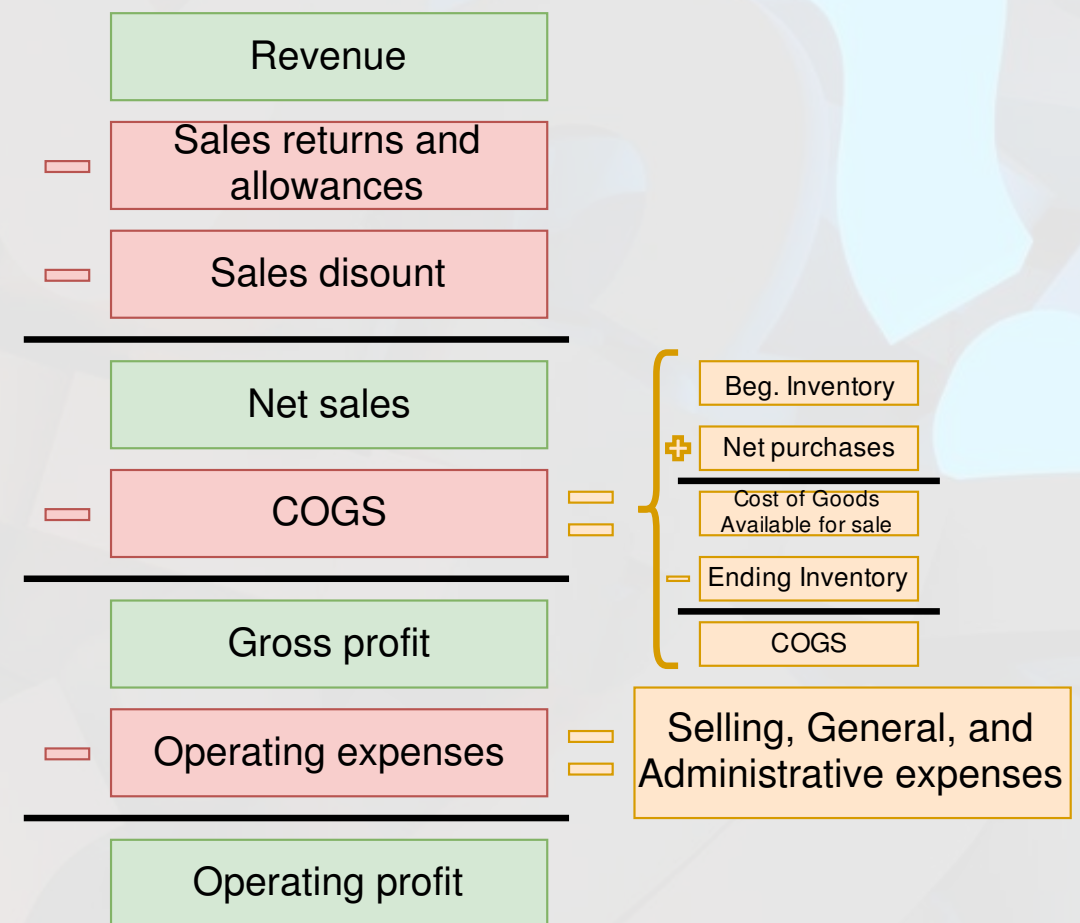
Revenue

Sales returns and allowances

Sales disount

Net sales

COGS

Gross profit

Operating expenses

Operating profit

Beg. Inventory

Net purchases

Cost of Goods Available for sale

Ending Inventory

COGS

Selling, General, and Administrative expenses